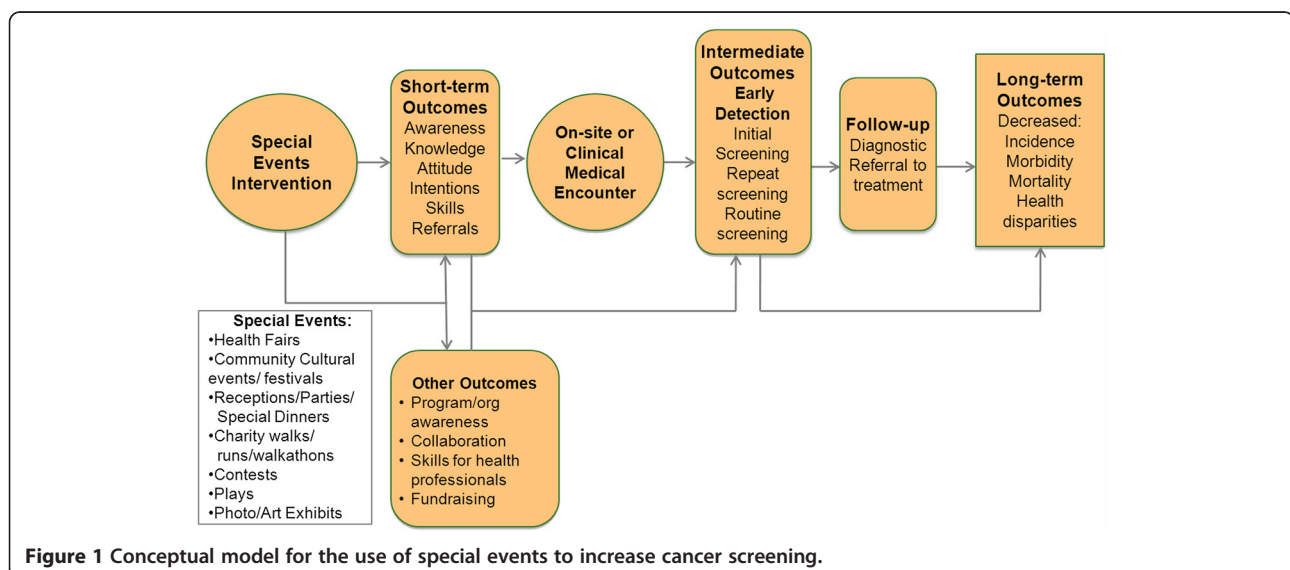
Special Events Intervention

Short-term Outcomes
Awareness
Knowledge
Attitude
Intentions
Skills
Referrals

On-site or Clinical Medical Encounter

Intermediate Outcomes Early Detection
Initial Screening
Repeat screening
Routine screening

Follow-up
Diagnostic
Referral to treatment

Long-term Outcomes
Decreased:
Incidence
Morbidity
Mortality
Health disparities

Special Events:
•Health Fairs
•Community Cultural events/ festivals
•Receptions/Parties/ Special Dinners
•Charity walks/ runs/walkathons
•Contests
•Plays
•Photo/Art Exhibits

Other Outcomes
• Program/org awareness
• Collaboration
• Skills for health professionals
• Fundraising

**Figure 1 Conceptual model for the use of special events to increase cancer screening.**